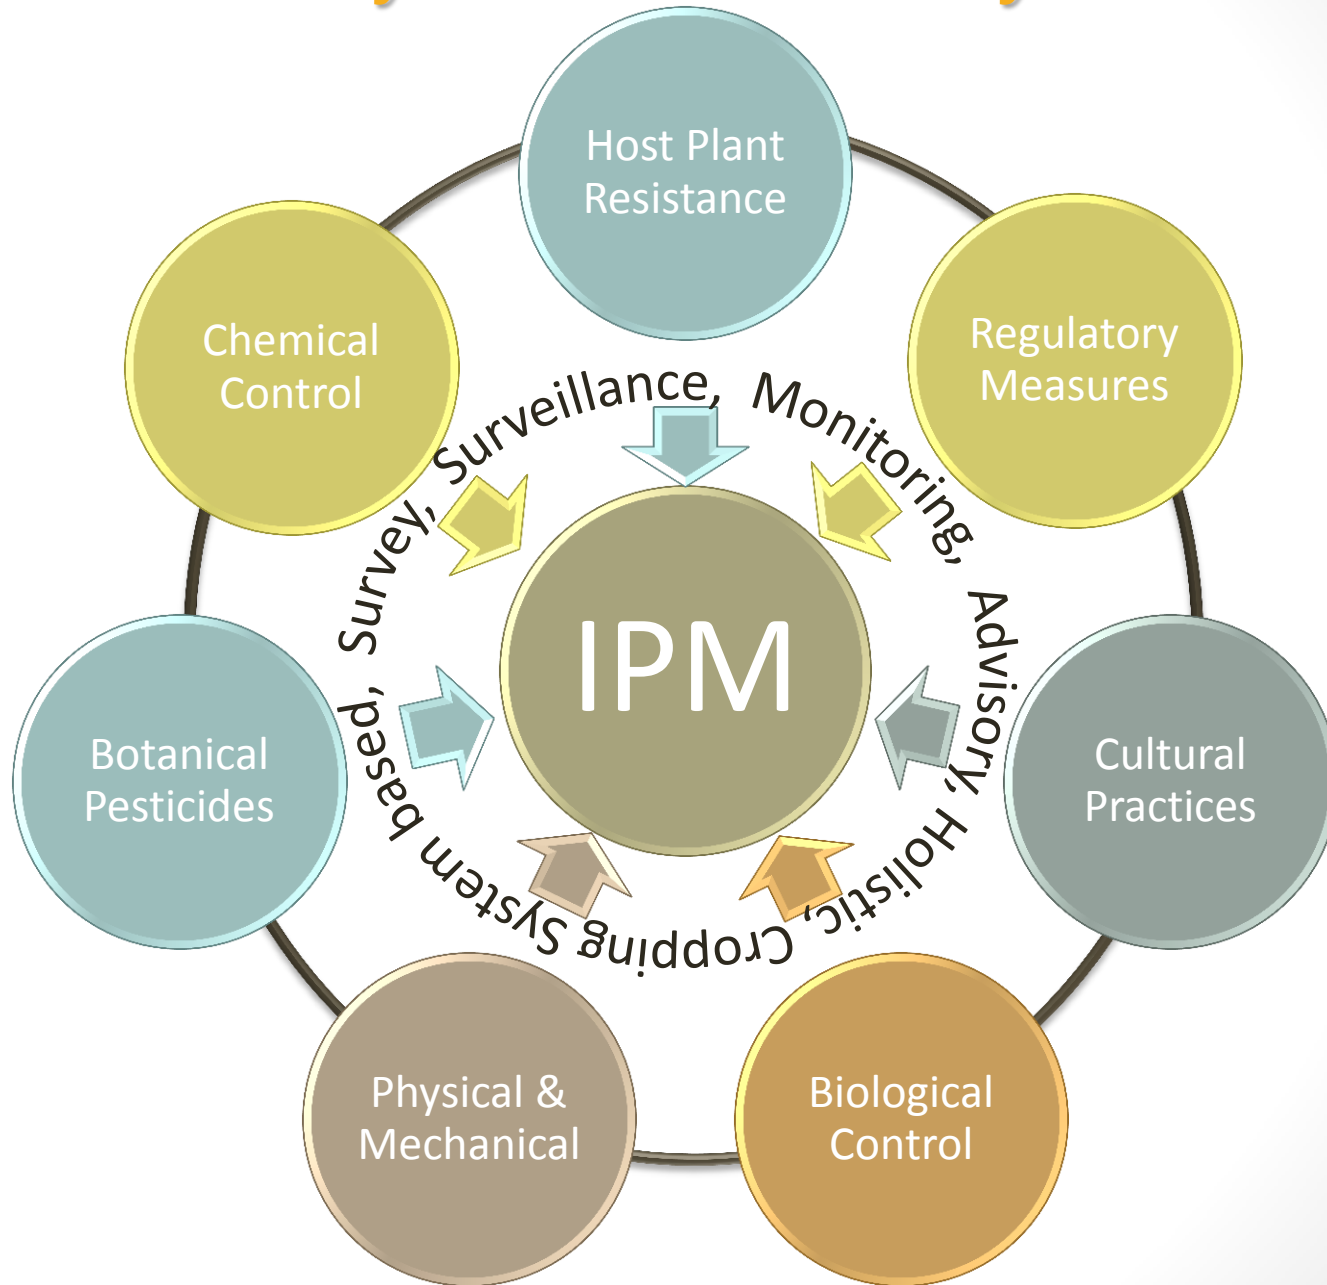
Host Plant Resistance

Regulatory Measures

Cultural Practices

Biological Control

Physical & Mechanical

Botanical Pesticides

Chemical Control

Survey, Surveillance, Monitoring, Advisory, Holistic, Cropping System based,

IPM